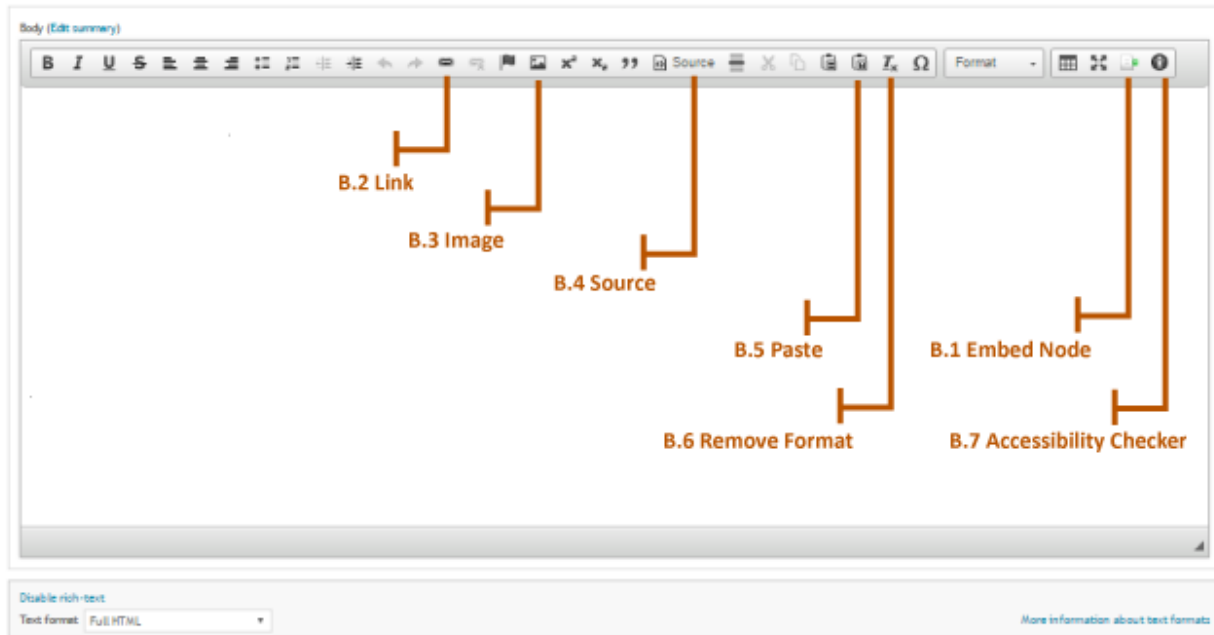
Body (Edit summary)

Source

Format

B.2 Link

B.3 Image

B.4 Source

B.5 Paste

B.1 Embed Node

B.6 Remove Format

B.7 Accessibility Checker

Disable rich-text

Text format Full HTML

More information about text formats